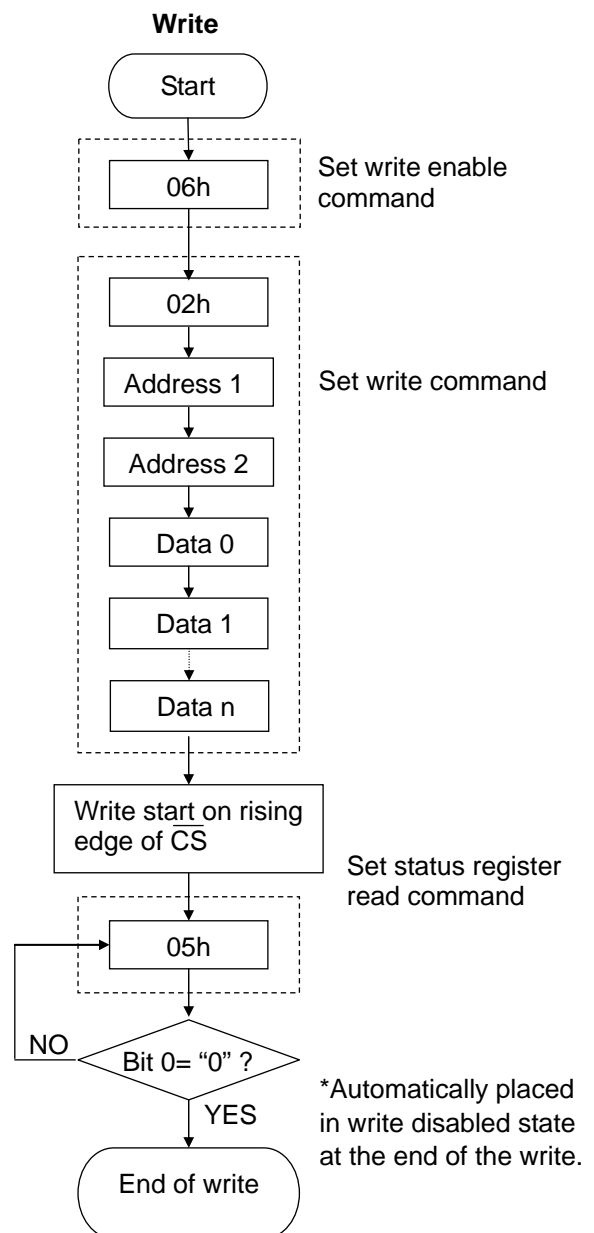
Write

Start

06h

Set write enable command

02h

Address 1

Set write command

Address 2

Data 0

Data 1

Data n

Write start on rising edge of $\overline{CS}$

Set status register read command

05h

NO

Bit 0= “0” ?

YES

*Automatically placed in write disabled state at the end of the write.

End of write